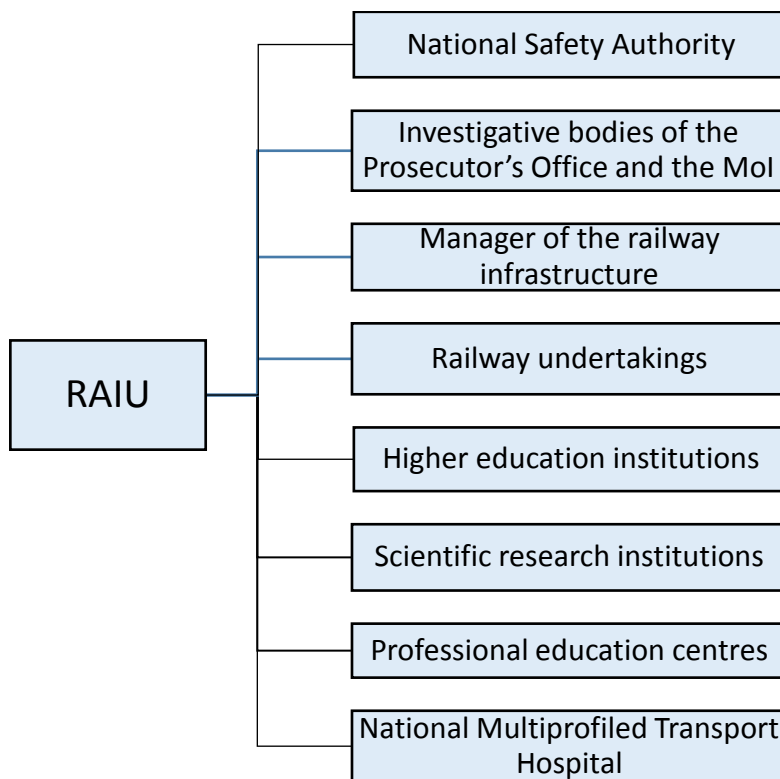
RAIU

National Safety Authority

Investigative bodies of the Prosecutor’s Office and the MoI

Manager of the railway infrastructure

Railway undertakings

Higher education institutions

Scientific research institutions

Professional education centres

National Multiprofiled Transport Hospital